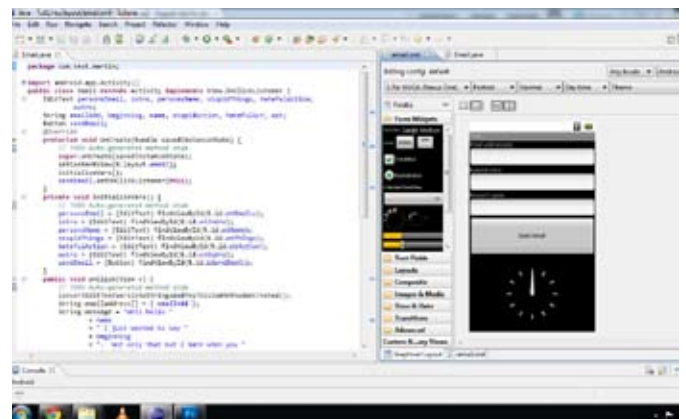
File Edit Run Navigate Search Project Refactor Window Help

Email.java

package com.test.martin;

import android.app.Activity;
public class Email extends Activity implements View.OnClickListener {
EditText personsEmail, intro, personsName, stupidThings, hatefulAction, outro;
String emailAdd, beginning, name, stupidAction, hatefulAct, out;
Button sendEmail;
@Override
protected void onCreate(Bundle savedInstanceState) {
// TODO Auto-generated method stub
super.onCreate(savedInstanceState);
setContentView(R.layout.email);
initializeVars();
sendEmail.setOnClickListener(this);
}
private void initializeVars() {
// TODO Auto-generated method stub
personsEmail = (EditText) findViewById(R.id.etEmails);
intro = (EditText) findViewById(R.id.etIntro);
personsName = (EditText) findViewById(R.id.etName);
stupidThings = (EditText) findViewById(R.id.etThings);
hatefulAction = (EditText) findViewById(R.id.etAction);
outro = (EditText) findViewById(R.id.etOutro);
sendEmail = (Button) findViewById(R.id.bSentEmail);
}
public void onClick(View v) {
// TODO Auto-generated method stub
convertEditTextVarsIntoStringsAndYesThisIsAMethodWeCreated();
String emailaddress[] = { emailAdd };
String message = "Well hello "
+ name
+ " I just wanted to say "
+ beginning
+ ". Not only that but I hate when you "

email.xml | Email.java

Editing config: default

Palette

Form Widgets
Large Medium Small
Button
CheckBox
RadioButton
Text Fields
Layouts
Composite
Images & Media
Time & Date
Transitions
Advanced
Custom & Library Views

Send Email

Graphical Layout

Console

Android